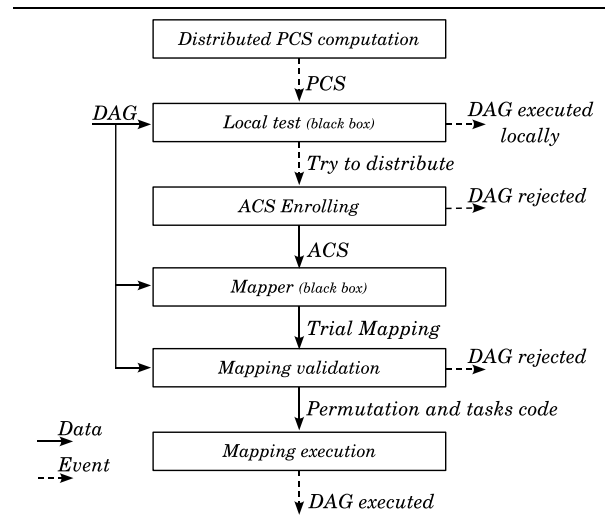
Distributed PCS computation

PCS

DAG

Local test (black box)

DAG executed locally

Try to distribute

ACS Enrolling

DAG rejected

ACS

Mapper (black box)

Trial Mapping

Mapping validation

DAG rejected

Permutation and tasks code

Data

Event

Mapping execution

DAG executed